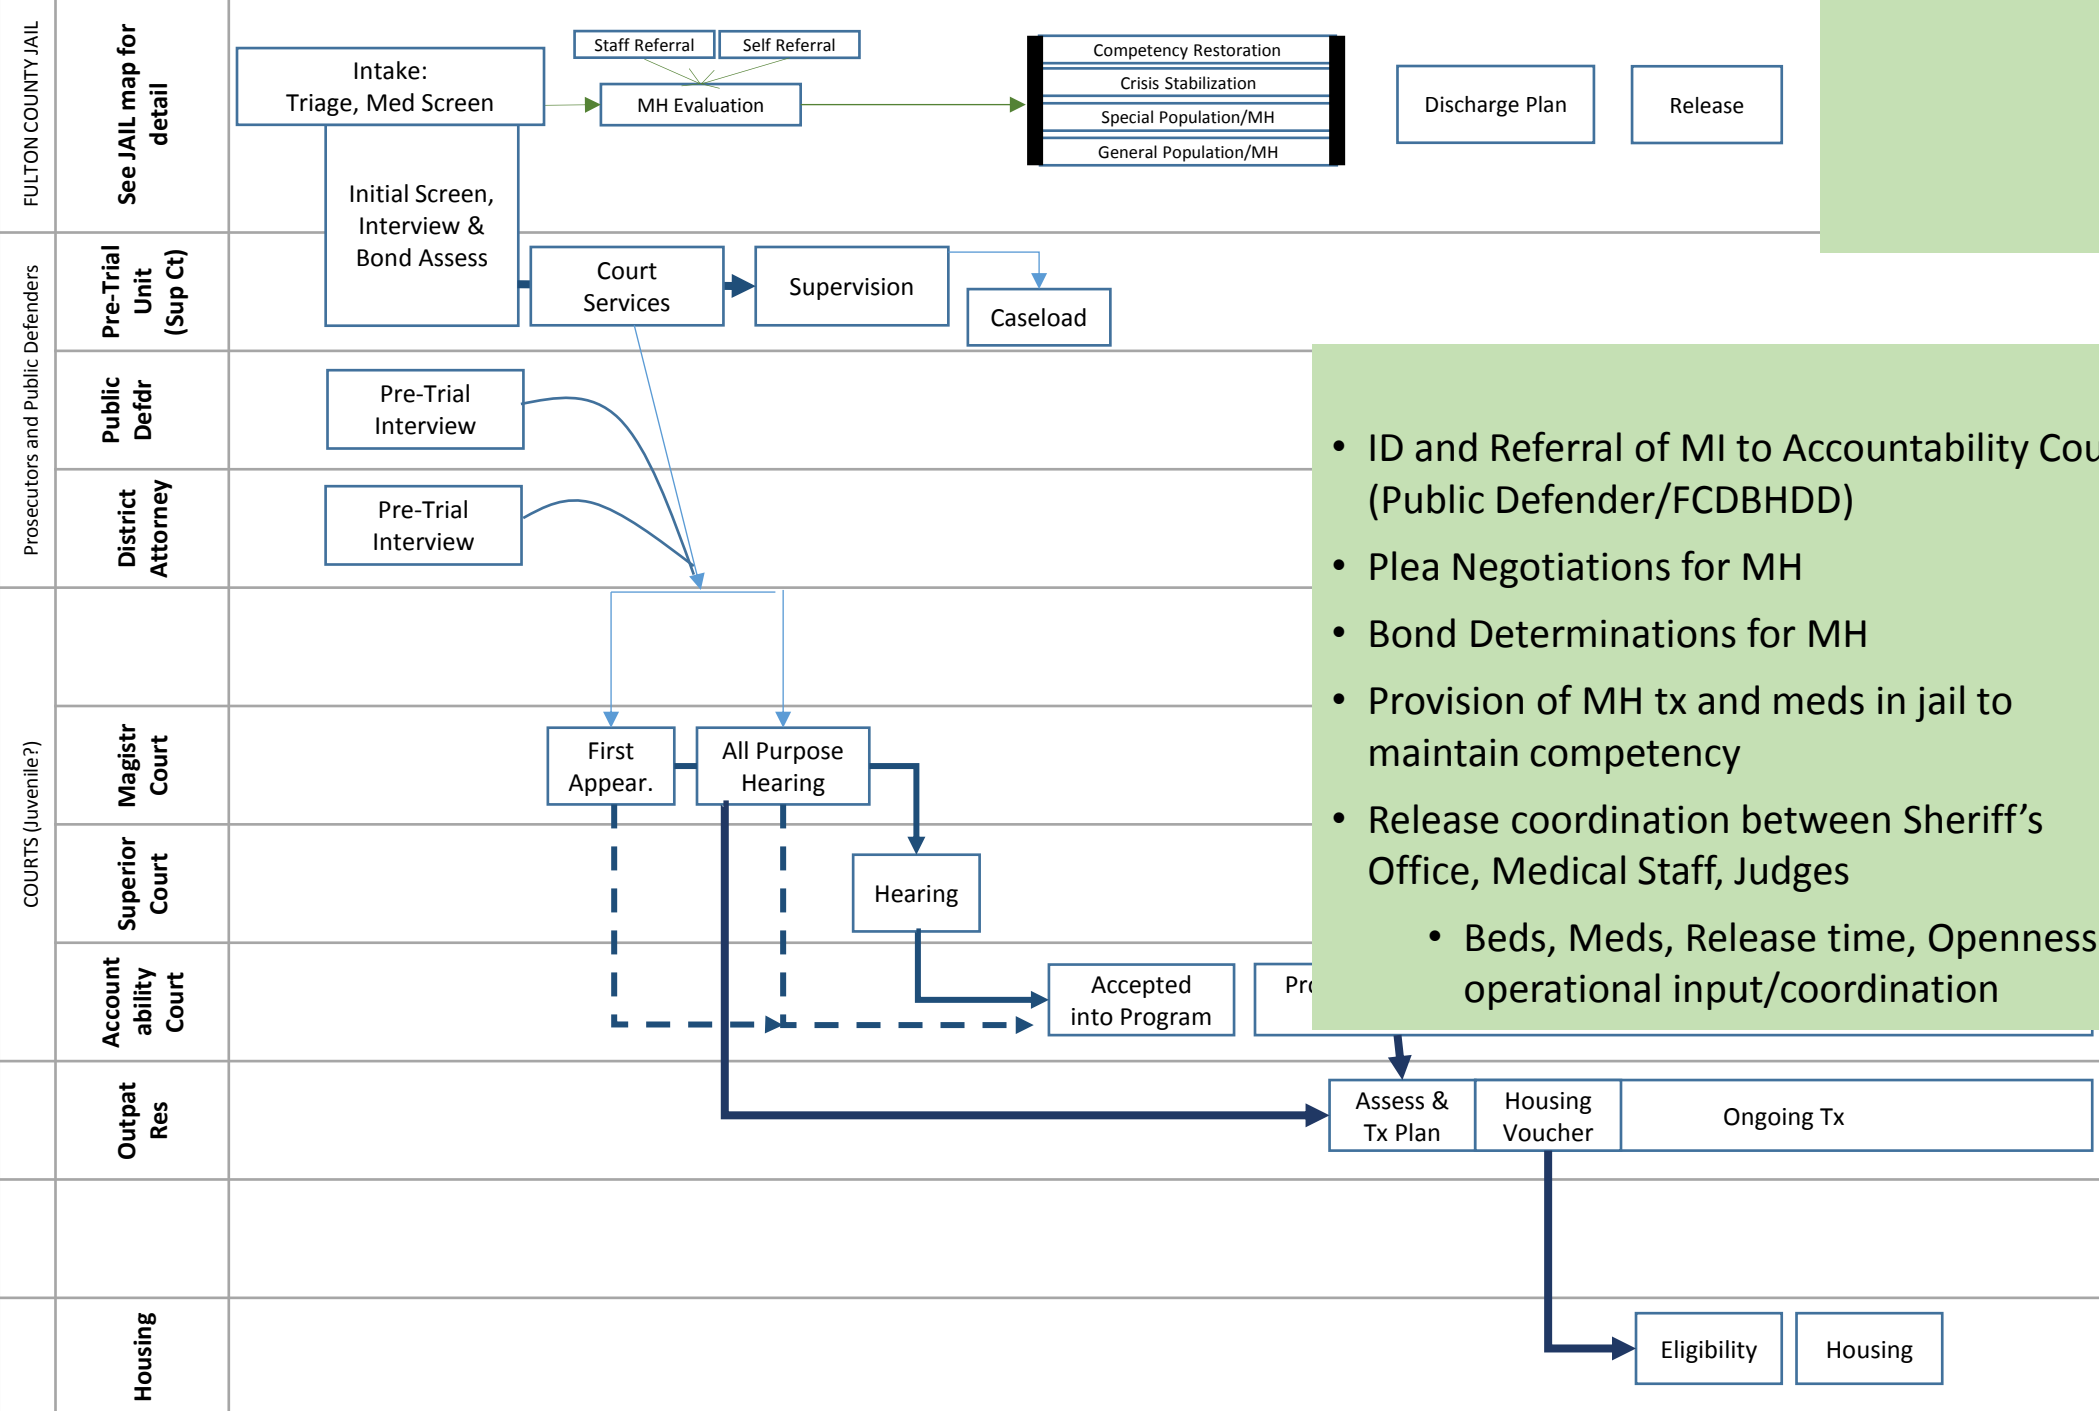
FULTON COUNTY JAIL

See JAIL map for detail

Intake: Triage, Med Screen

Staff Referral

Self Referral

MH Evaluation

Competency Restoration

Crisis Stabilization

Special Population/MH

General Population/MH

Discharge Plan

Release

Prosecutors and Public Defenders

Pre-Trial Unit (Sup Ct)

Initial Screen, Interview & Bond Assess

Court Services

Supervision

Caseload

Public Defdr

Pre-Trial Interview

District Attorney

Pre-Trial Interview

COURTS (Juvenile?)

Magistr Court

First Appear.

All Purpose Hearing

Superior Court

Hearing

Account ability Court

Accepted into Program

Pr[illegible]

Outpat Res

Assess & Tx Plan

Housing Voucher

Ongoing Tx

Housing

Eligibility

Housing

• ID and Referral of MI to Accountability Cou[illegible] (Public Defender/FCDBHDD)

• Plea Negotiations for MH

• Bond Determinations for MH

• Provision of MH tx and meds in jail to maintain competency

• Release coordination between Sheriff’s Office, Medical Staff, Judges

• Beds, Meds, Release time, Openness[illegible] operational input/coordination